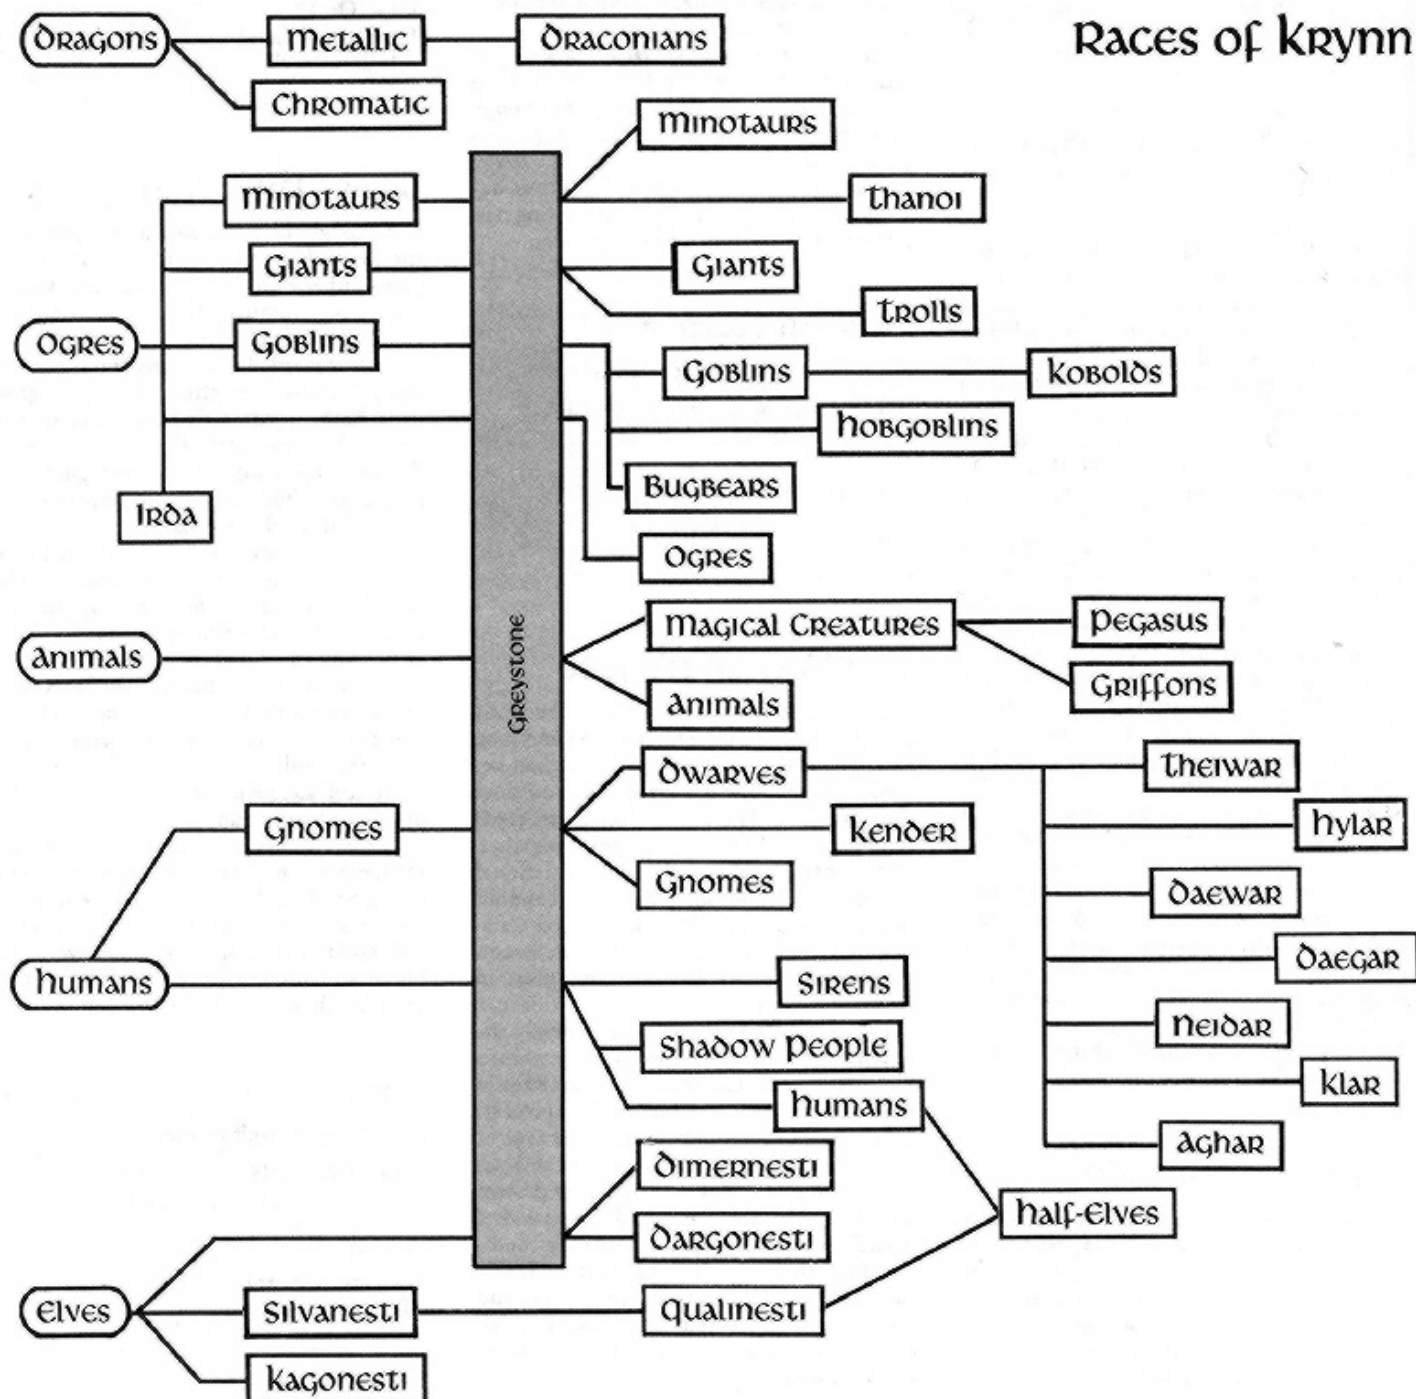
Races of Krynn

Dragons
Metallic
Draconians
Chromatic

Minotaurs
Giants
Ogres
Goblins
Irda

Greystone

Minotaurs
Thanoi
Giants
Trolls
Goblins
Kobolds
Hobgoblins
Bugbears
Ogres

Animals
Magical Creatures
Pegasus
Griffons
Animals

Gnomes
Humans

Dwarves
Theiwar
Hylar
Daewar
Daegar
Neidar
Klar
Aghar
Kender
Gnomes

Sirens
Shadow People
Humans
Half-Elves

Dimernesti
Dargonesti

Elves
Silvanesti
Qualinesti
Kagonesti